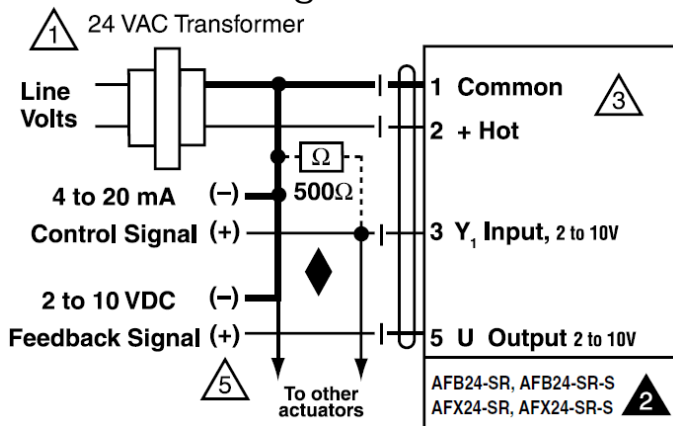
1 24 VAC Transformer

Line Volts

4 to 20 mA (–)

Control Signal (+)

2 to 10 VDC (–)

Feedback Signal (+)

5

Ω

500Ω

To other actuators

1 Common

2 + Hot

3 $Y_1$ Input, 2 to 10V

5 U Output 2 to 10V

3

AFB24-SR, AFB24-SR-S
AFX24-SR, AFX24-SR-S

2